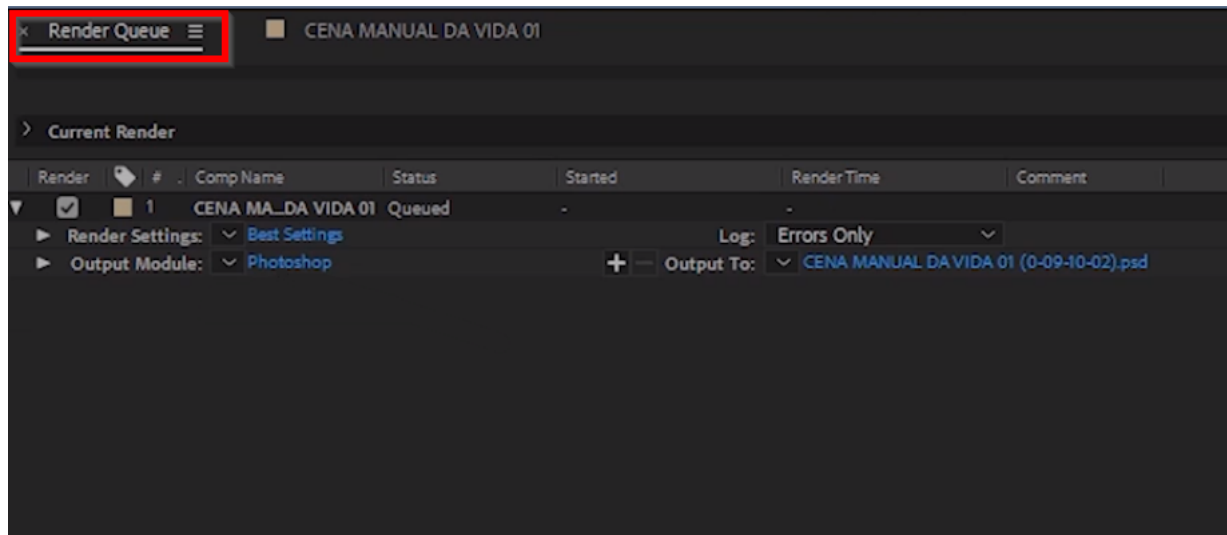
× Render Queue ≡

CENA MANUAL DA VIDA 01

Current Render

| Render | # | Comp Name | Status | Started | Render Time | Comment |
|---|---|---|---|---|---|---|
| | 1 | CENA MA...DA VIDA 01 | Queued | - | - | |

Render Settings: Best Settings
Log: Errors Only

Output Module: Photoshop
Output To: CENA MANUAL DA VIDA 01 (0-09-10-02).psd